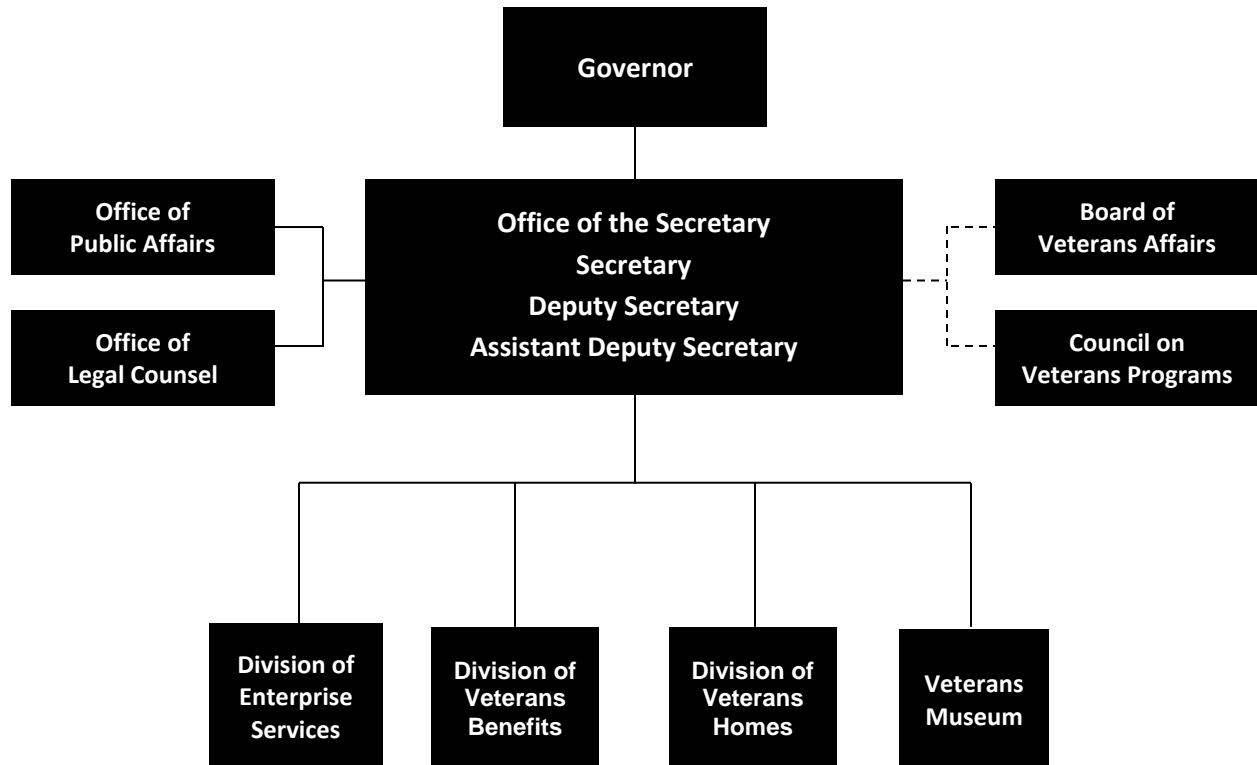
Governor

Office of Public Affairs

Office of Legal Counsel

Office of the Secretary
Secretary
Deputy Secretary
Assistant Deputy Secretary

Board of Veterans Affairs

Council on Veterans Programs

Division of Enterprise Services

Division of Veterans Benefits

Division of Veterans Homes

Veterans Museum